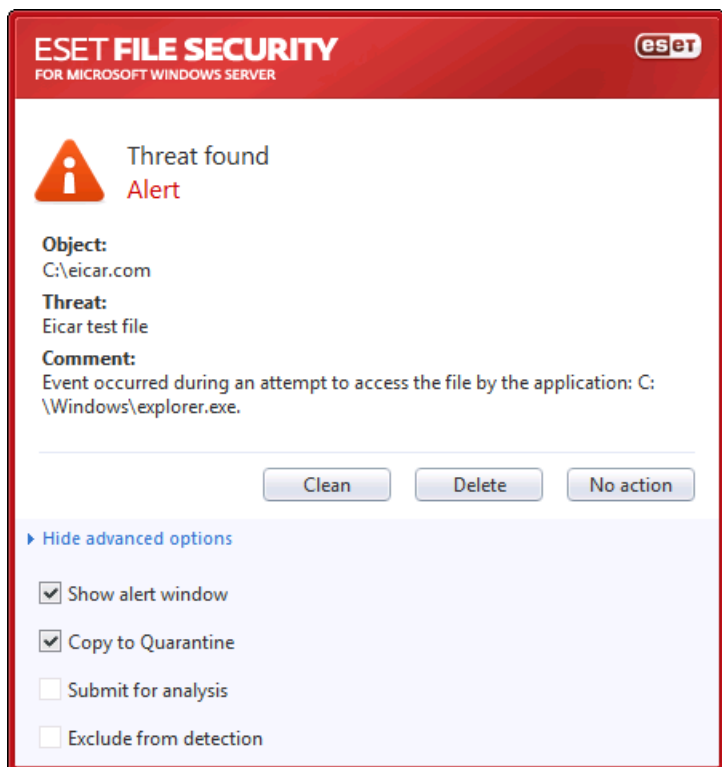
ESET FILE SECURITY
FOR MICROSOFT WINDOWS SERVER

eset

Threat found
Alert

Object:
C:\eicar.com

Threat:
Eicar test file

Comment:
Event occurred during an attempt to access the file by the application: C:\Windows\explorer.exe.

Clean
Delete
No action

Hide advanced options

Show alert window
Copy to Quarantine
Submit for analysis
Exclude from detection